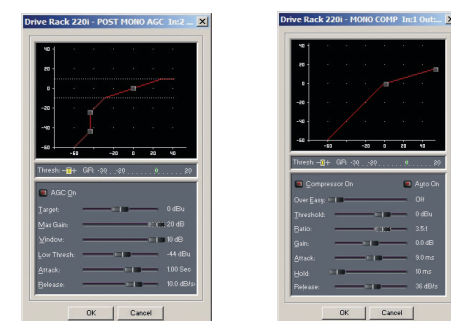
Drive Rack 220i - POST MONO AGC In:2 ...

40
20
0
-20
-40
-60
-60 -40 -20 0 20 40

Thresh: GR: -30 -20 0 20

AGC On

Target: 0 dBu
Max Gain: 20 dB
Window: 10 dB
Low Thresh: -44 dBu
Attack: 1.00 Sec
Release: 10.0 dB/s

OK Cancel

Drive Rack 220i - MONO COMP In:1 Out:...

40
20
0
-20
-40
-60
-60 -40 -20 0 20 40

Thresh: GR: -30 -20 0 20

Compressor On
Auto On

Over Easy: Off
Threshold: 0 dBu
Ratio: 3.5:1
Gain: 0.0 dB
Attack: 9.0 ms
Hold: 10 ms
Release: 36 dB/s

OK Cancel